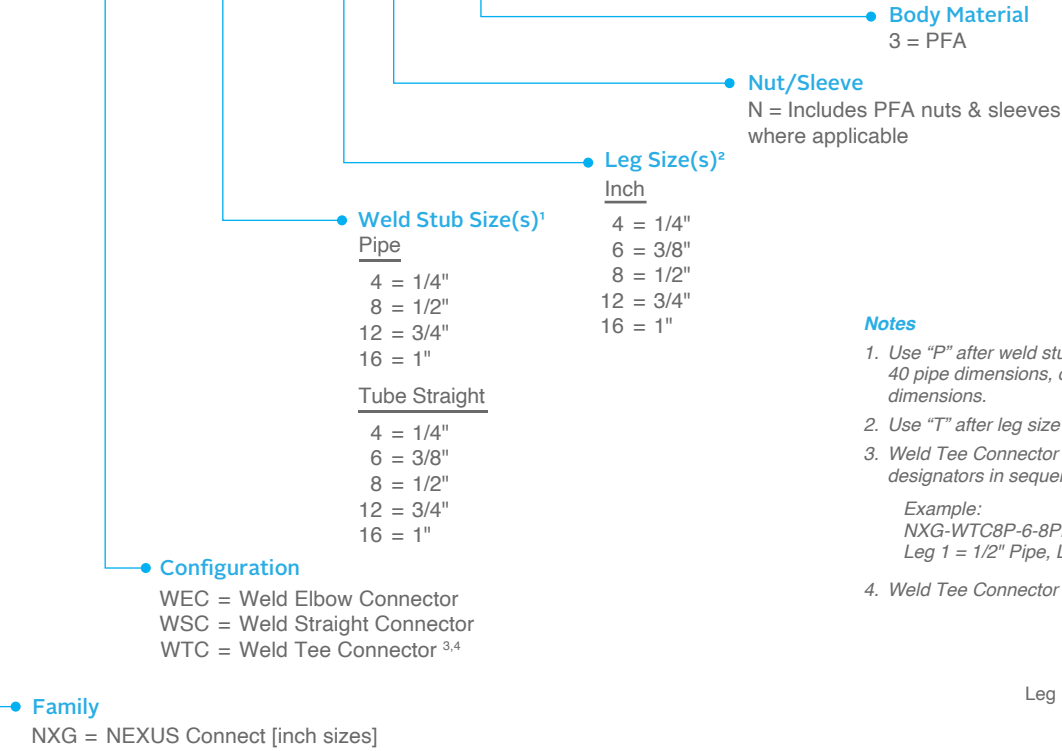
Body Material
3 = PFA

Nut/Sleeve
N = Includes PFA nuts & sleeves where applicable

Leg Size(s)²
Inch
4 = 1/4"
6 = 3/8"
8 = 1/2"
12 = 3/4"
16 = 1"

Weld Stub Size(s)¹
Pipe
4 = 1/4"
8 = 1/2"
12 = 3/4"
16 = 1"

Tube Straight
4 = 1/4"
6 = 3/8"
8 = 1/2"
12 = 3/4"
16 = 1"

Notes
1. Use “P” after weld stu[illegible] 40 pipe dimensions, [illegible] dimensions.
2. Use “T” after leg size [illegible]
3. Weld Tee Connector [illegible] designators in sequen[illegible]
Example:
NXG-WTC8P-6-8P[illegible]
Leg 1 = 1/2" Pipe, L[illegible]
4. Weld Tee Connector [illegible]

Configuration
WEC = Weld Elbow Connector
WSC = Weld Straight Connector
WTC = Weld Tee Connector 3,4

Leg

Family
NXG = NEXUS Connect [inch sizes]